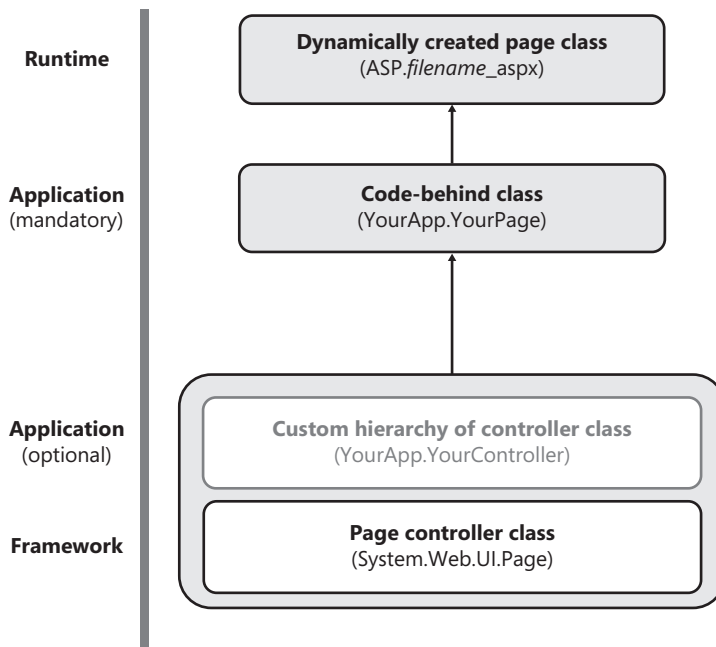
Runtime

Application
(mandatory)

Application
(optional)

Framework

Dynamically created page class
(ASP.filename_aspx)

Code-behind class
(YourApp.YourPage)

Custom hierarchy of controller class
(YourApp.YourController)

Page controller class
(System.Web.UI.Page)